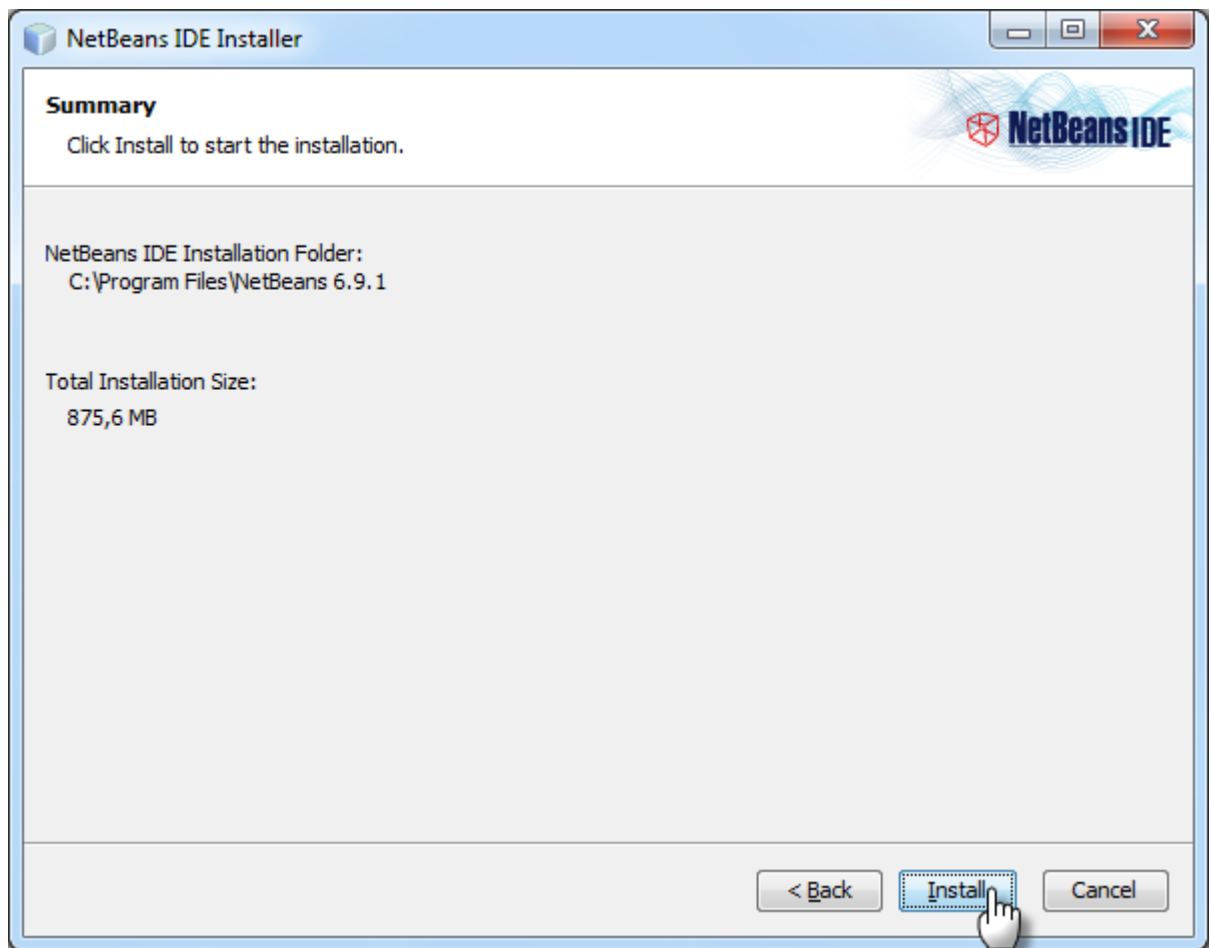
NetBeans IDE Installer

Summary

Click Install to start the installation.

NetBeans IDE

NetBeans IDE Installation Folder:
C:\Program Files\NetBeans 6.9.1

Total Installation Size:
875,6 MB

< Back

Install

Cancel